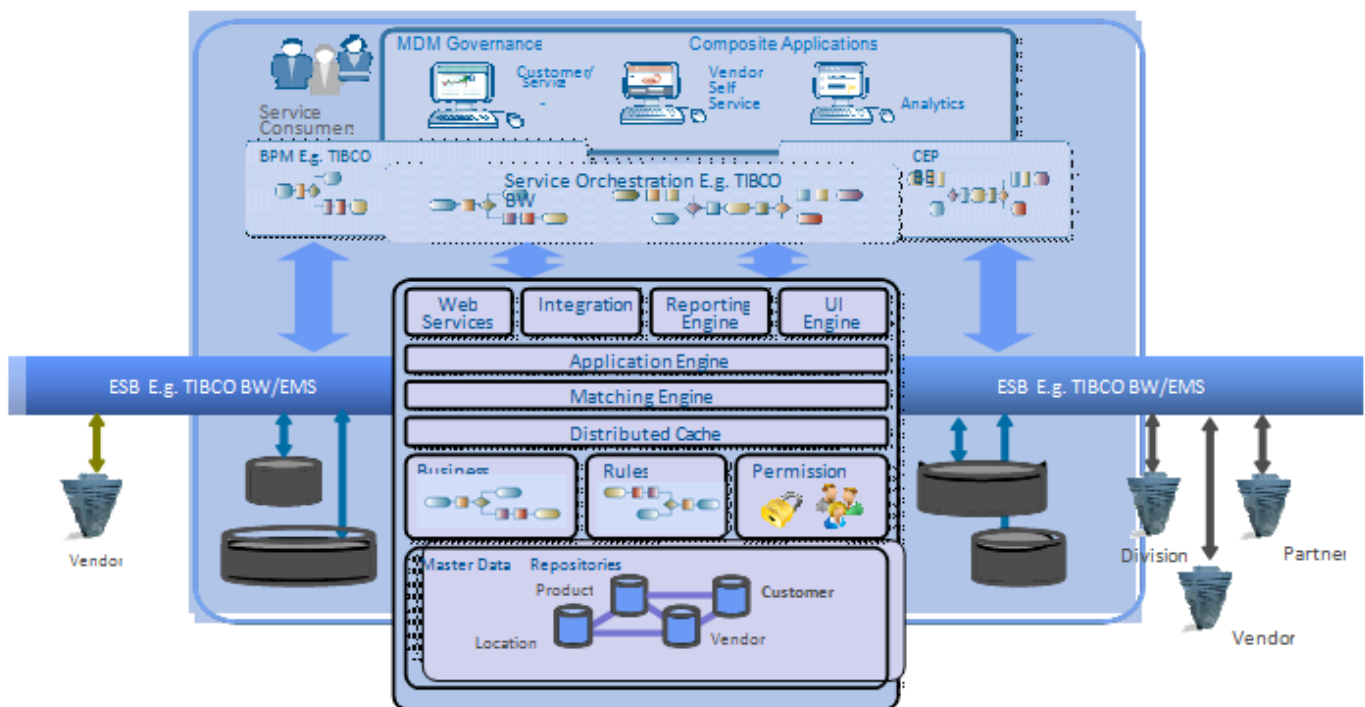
Service Consumer

MDM Governance

Composite Applications

Customer/ Servic -

Vendor Self Service

Analytics

BPM E.g. TIBCO

Service Orchestration E.g. TIBCO BW

CEP BE

Web Services

Integration

Reporting Engine

UI Engine

Application Engine

Matching Engine

Distributed Cache

ESB E.g. TIBCO BW/EMS

ESB E.g. TIBCO BW/EMS

Business

Rules

Permission

Vendor

Master Data Repositories

Product

Customer

Location

Vendor

Division

Partner

Vendor